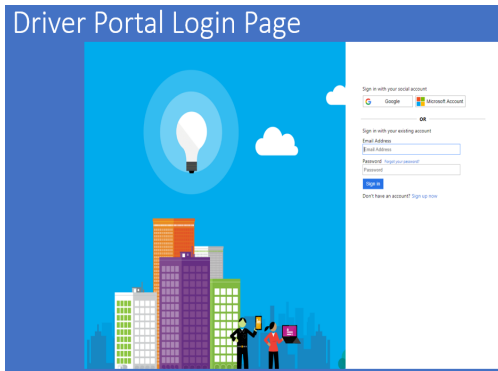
Driver Portal Login Page

Sign in with your social account

Google

Microsoft Account

OR

Sign in with your existing account

Email Address

Email Address

Password Forgot your password?

Password

Sign in

Don't have an account? Sign up now